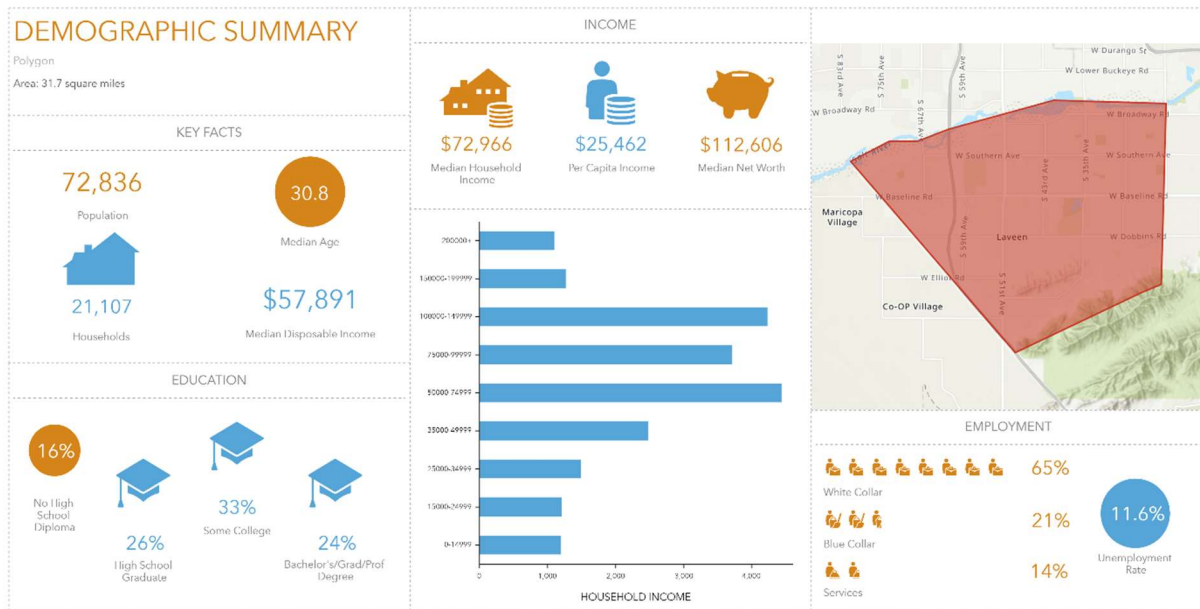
DEMOGRAPHIC SUMMARY
Polygon
Area: 31.7 square miles

KEY FACTS

72,836
Population

30.8
Median Age

21,107
Households

$57,891
Median Disposable Income

EDUCATION

16%
No High School Diploma

26%
High School Graduate

33%
Some College

24%
Bachelor's/Grad/Prof Degree

INCOME

$72,966
Median Household Income

$25,462
Per Capita Income

$112,606
Median Net Worth

200000+
150000-199999
100000-149999
75000-99999
50000-74999
35000-49999
25000-34999
15000-24999
0-14999

0
1,000
2,000
3,000
4,000
HOUSEHOLD INCOME

W Durango St
W Lower Buckeye Rd
S 83rd Ave
S 75th Ave
S 59th Ave
S 67th Ave
W Broadway Rd
W Broadway Rd
Salt River
W Southern Ave
W Southern Ave
S 43rd Ave
S 35th Ave
W Baseline Rd
W Baseline Rd
Maricopa Village
Laveen
W Dobbins Rd
S 59th Ave
W Elliot Rd
S 51st Ave
Co-OP Village

EMPLOYMENT

65%
White Collar

21%
Blue Collar

14%
Services

11.6%
Unemployment Rate